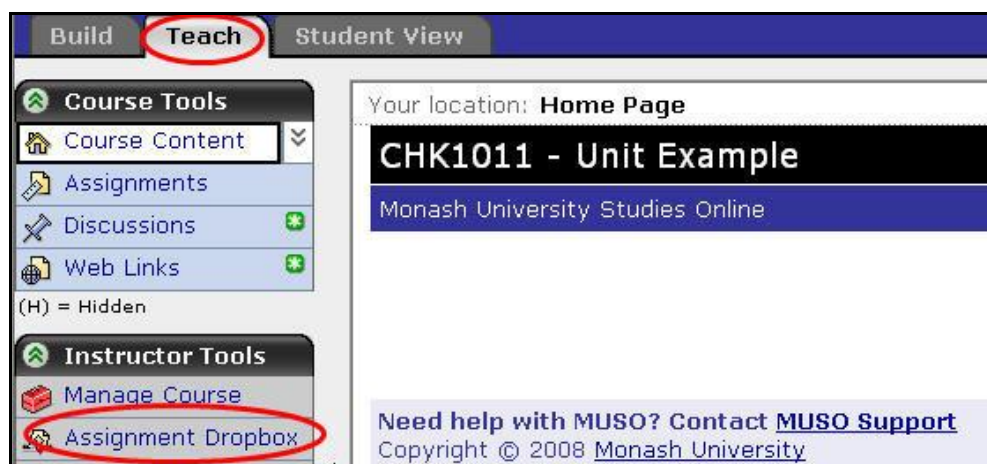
Build Teach Student View

Course Tools
Course Content
Assignments
Discussions
Web Links
(H) = Hidden

Instructor Tools
Manage Course
Assignment Dropbox

Your location: Home Page

CHK1011 - Unit Example

Monash University Studies Online

Need help with MUSO? Contact MUSO Support
Copyright © 2008 Monash University